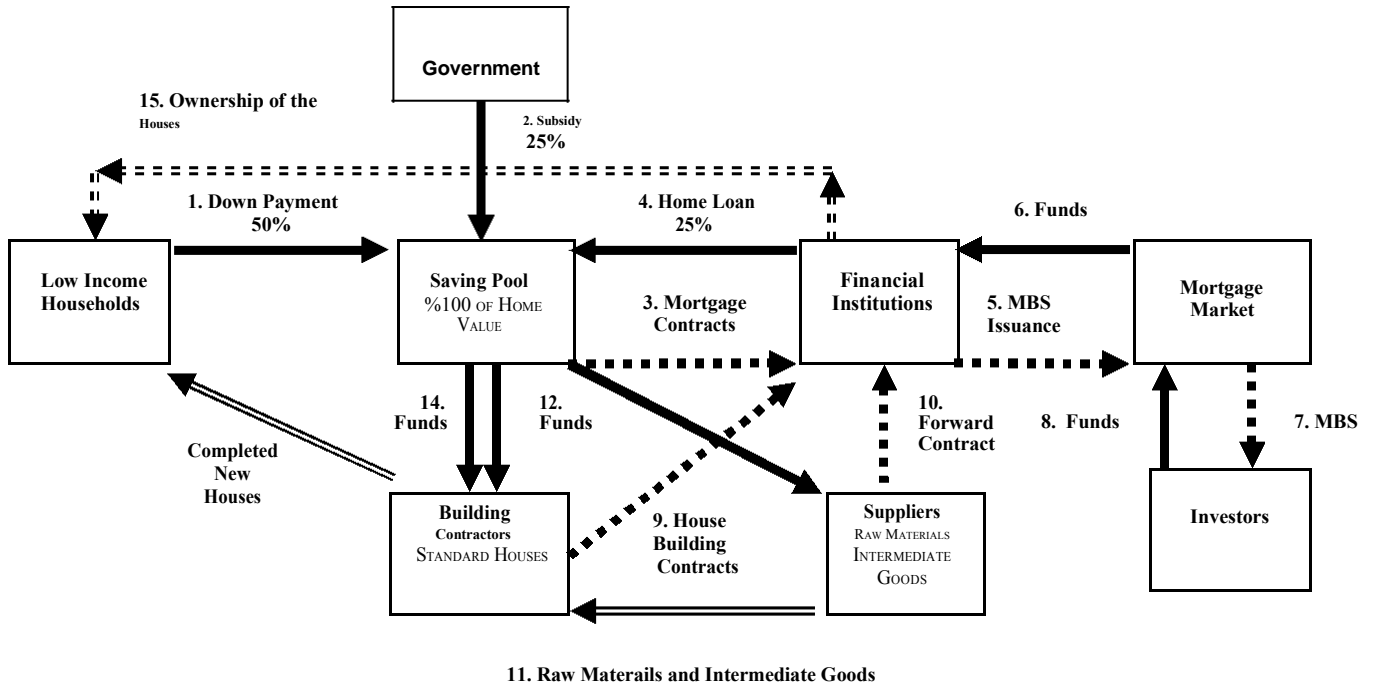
Government

15. Ownership of the Houses

2. Subsidy 25%

1. Down Payment 50%

4. Home Loan 25%

6. Funds

Low Income Households

Saving Pool %100 of Home Value

3. Mortgage Contracts

Financial Institutions

5. MBS Issuance

Mortgage Market

14. Funds

12. Funds

10. Forward Contract

8. Funds

7. MBS

Completed New Houses

Building Contractors Standard Houses

9. House Building Contracts

Suppliers Raw Materials Intermediate Goods

Investors

11. Raw Materails and Intermediate Goods